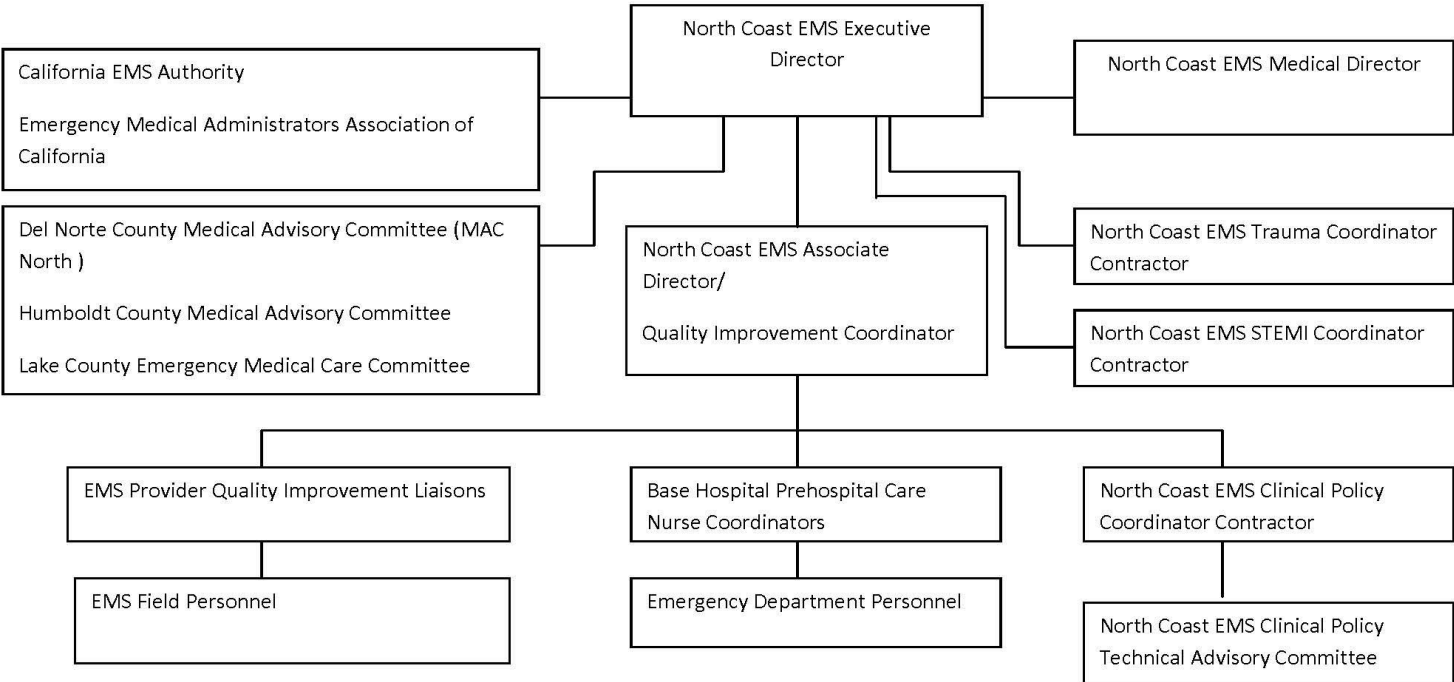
North Coast EMS Executive Director

California EMS Authority

Emergency Medical Administrators Association of California

North Coast EMS Medical Director

Del Norte County Medical Advisory Committee (MAC North )

Humboldt County Medical Advisory Committee

Lake County Emergency Medical Care Committee

North Coast EMS Associate Director/

Quality Improvement Coordinator

North Coast EMS Trauma Coordinator Contractor

North Coast EMS STEMI Coordinator Contractor

EMS Provider Quality Improvement Liaisons

Base Hospital Prehospital Care Nurse Coordinators

North Coast EMS Clinical Policy Coordinator Contractor

EMS Field Personnel

Emergency Department Personnel

North Coast EMS Clinical Policy Technical Advisory Committee